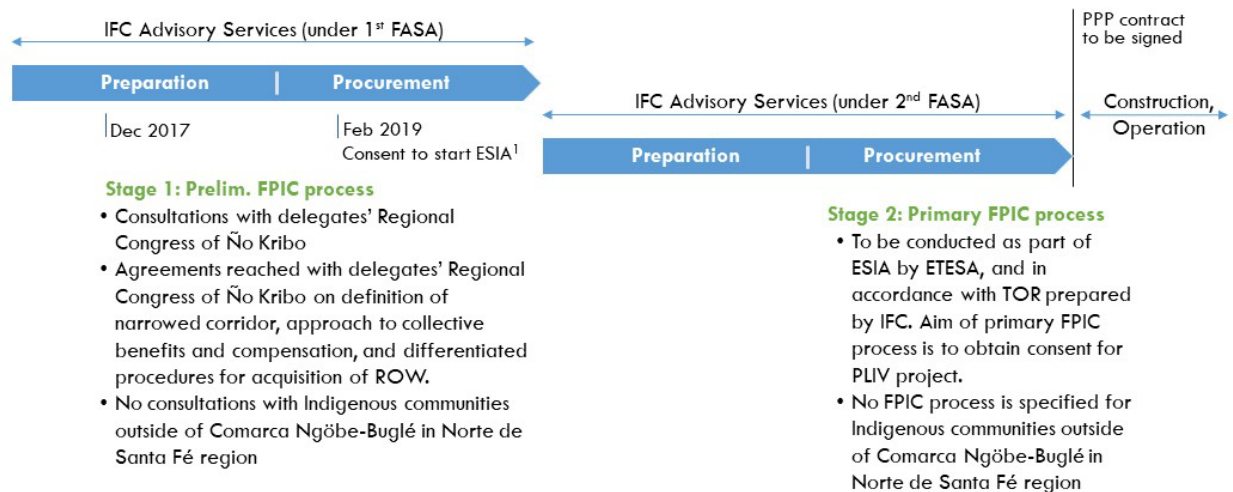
IFC Advisory Services (under 1$^{st}$ FASA)

PPP contract to be signed

Preparation | Procurement

IFC Advisory Services (under 2$^{nd}$ FASA)

Construction, Operation

Dec 2017

Feb 2019
Consent to start ESIA$^{1}$

Preparation | Procurement

Stage 1: Prelim. FPIC process
• Consultations with delegates' Regional Congress of Ño Kribo
• Agreements reached with delegates' Regional Congress of Ño Kribo on definition of narrowed corridor, approach to collective benefits and compensation, and differentiated procedures for acquisition of ROW.
• No consultations with Indigenous communities outside of Comarca Ngöbe-Buglé in Norte de Santa Fé region

Stage 2: Primary FPIC process
• To be conducted as part of ESIA by ETESA, and in accordance with TOR prepared by IFC. Aim of primary FPIC process is to obtain consent for PLIV project.
• No FPIC process is specified for Indigenous communities outside of Comarca Ngöbe-Buglé in Norte de Santa Fé region